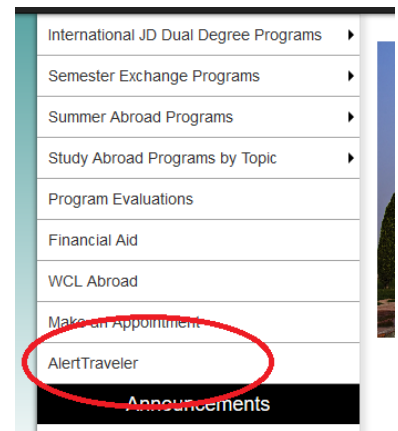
International JD Dual Degree Programs
Semester Exchange Programs
Summer Abroad Programs
Study Abroad Programs by Topic
Program Evaluations
Financial Aid
WCL Abroad
Make an Appointment
AlertTraveler
Announcements